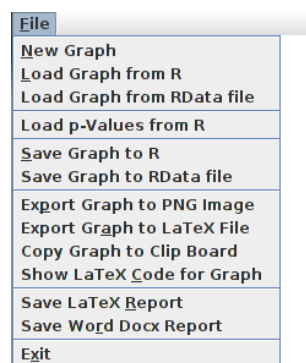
File

New Graph
Load Graph from R
Load Graph from RData file

Load p-Values from R

Save Graph to R
Save Graph to RData file

Export Graph to PNG Image
Export Graph to LaTeX File
Copy Graph to Clip Board
Show LaTeX Code for Graph

Save LaTeX Report
Save Word Docx Report

Exit